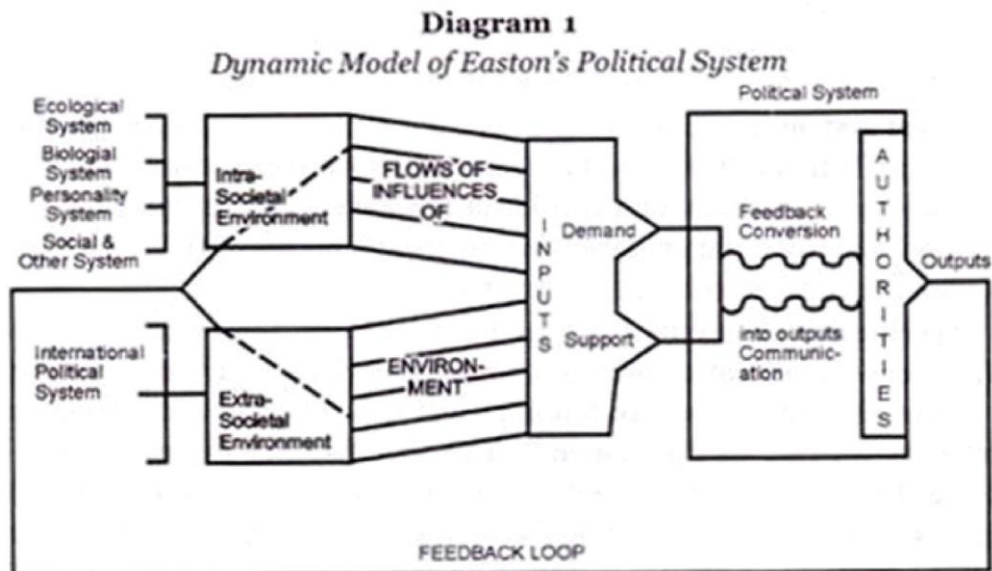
Diagram 1

Dynamic Model of Easton's Political System

Ecological System

Biologial System

Personality System

Social & Other System

Intra-Societal Environment

FLOWS OF INFLUENCES OF

ENVIRON-MENT

International Political System

Extra-Societal Environment

I N P U T S

Demand

Support

Political System

Feedback Conversion

into outputs Communic-ation

A U T H O R I T I E S

Outputs

FEEDBACK LOOP